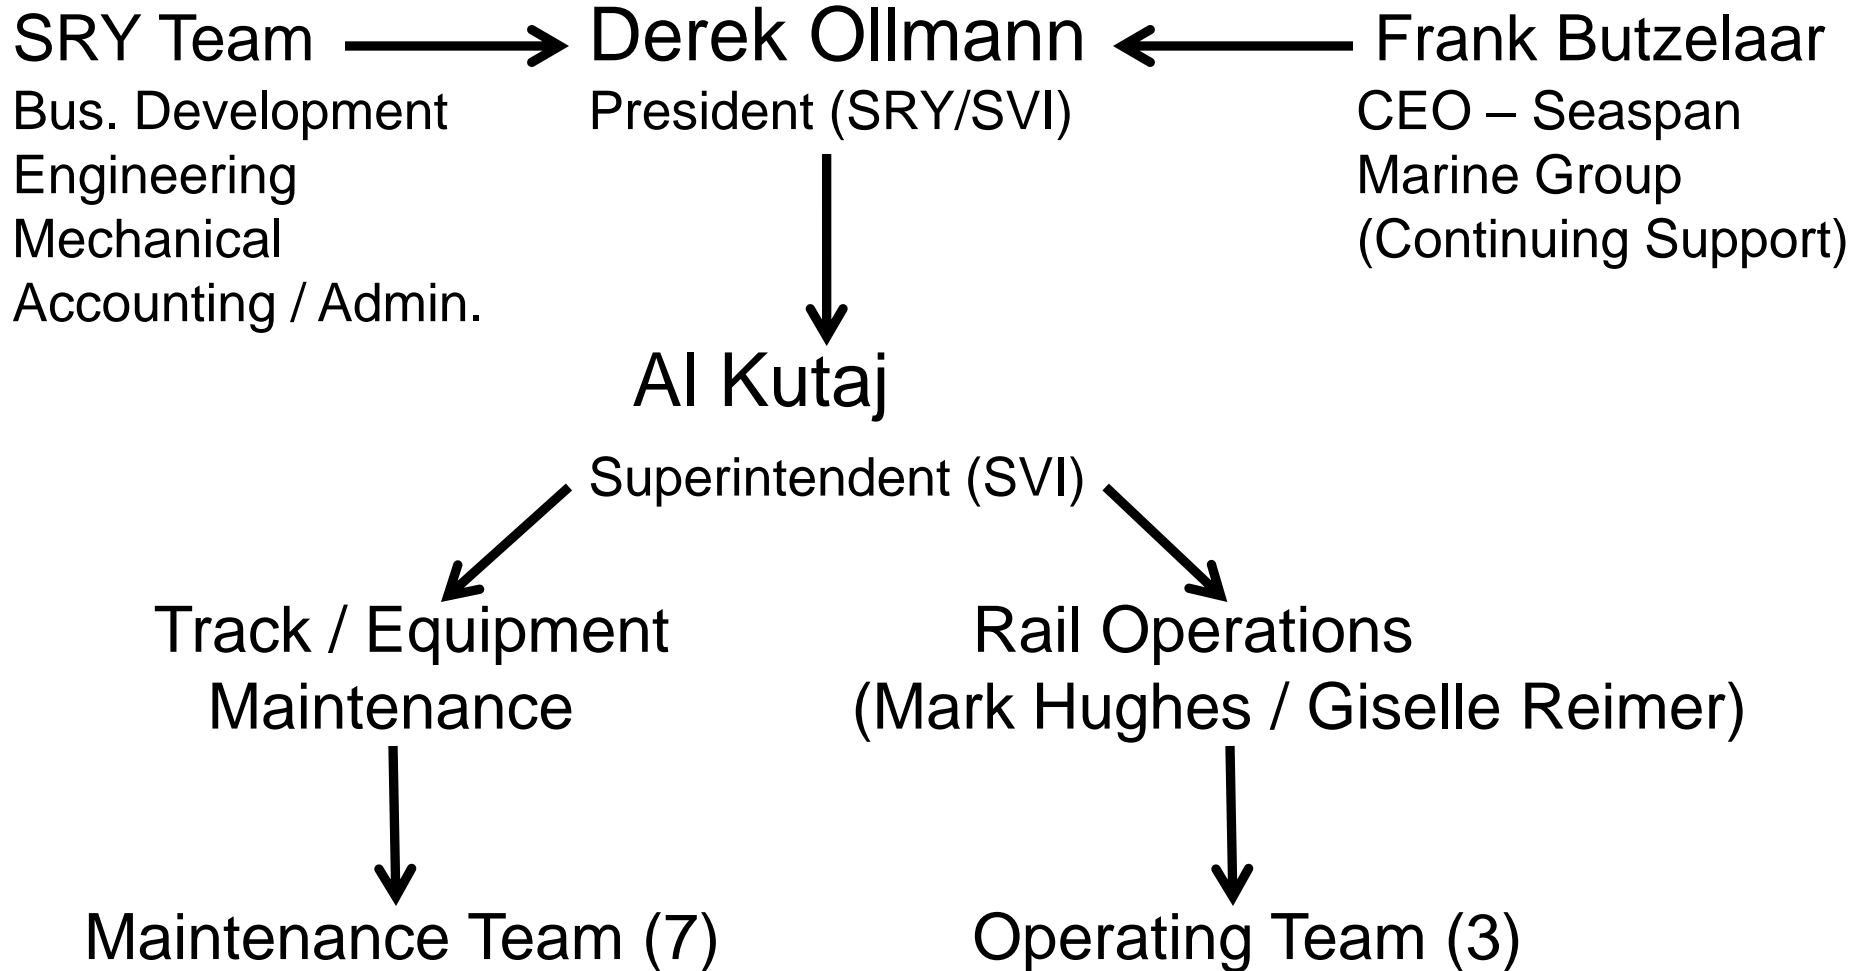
SRY Team
Bus. Development
Engineering
Mechanical
Accounting / Admin.

Derek Ollmann
President (SRY/SVI)

Frank Butzelaar
CEO – Seaspan
Marine Group
(Continuing Support)

Al Kutaj
Superintendent (SVI)

Track / Equipment
Maintenance

Rail Operations
(Mark Hughes / Giselle Reimer)

Maintenance Team (7)

Operating Team (3)